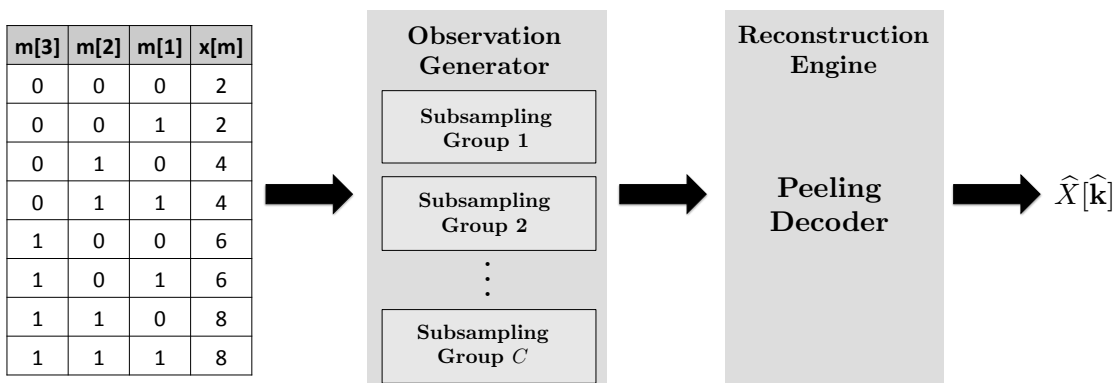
| m[3] | m[2] | m[1] | x[m] |
|---|---|---|---|
| 0 | 0 | 0 | 2 |
| 0 | 0 | 1 | 2 |
| 0 | 1 | 0 | 4 |
| 0 | 1 | 1 | 4 |
| 1 | 0 | 0 | 6 |
| 1 | 0 | 1 | 6 |
| 1 | 1 | 0 | 8 |
| 1 | 1 | 1 | 8 |

Observation Generator

Subsampling Group 1

Subsampling Group 2

⋮

Subsampling Group $C$

Reconstruction Engine

Peeling Decoder

$\widehat{X}[\widehat{\mathbf{k}}]$